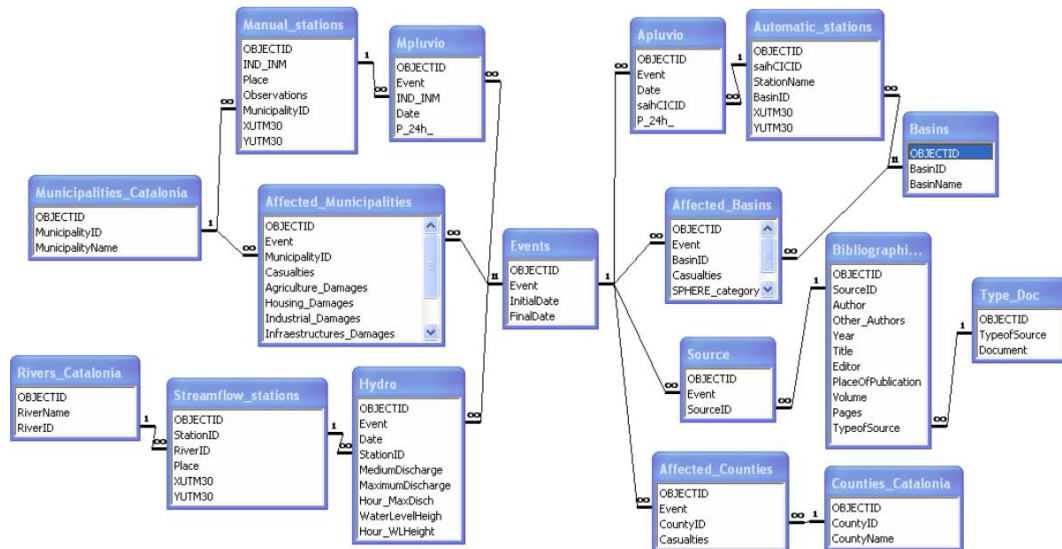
Manual_stations
OBJECTID
IND_INM
Place
Observations
MunicipalityID
XUTM30
YUTM30

Mpluvio
OBJECTID
Event
IND_INM
Date
P_24h_

Apluvio
OBJECTID
Event
Date
saihCICID
P_24h_

Automatic_stations
OBJECTID
saihCICID
StationName
BasinID
XUTM30
YUTM30

Basins
OBJECTID
BasinID
BasinName

Municipalities_Catalonia
OBJECTID
MunicipalityID
MunicipalityName

Affected_Municipalities
OBJECTID
Event
MunicipalityID
Casualties
Agriculture_Damages
Housing_Damages
Industrial_Damages
Infraestructures_Damages

Events
OBJECTID
Event
InitialDate
FinalDate

Affected_Basins
OBJECTID
Event
BasinID
Casualties
SPHERE_category

Bibliographi...
OBJECTID
SourceID
Author
Other_Authors
Year
Title
Editor
PlaceOfPublication
Volume
Pages
TypeofSource

Type_Doc
OBJECTID
TypeofSource
Document

Rivers_Catalonia
OBJECTID
RiverName
RiverID

Streamflow_stations
OBJECTID
StationID
RiverID
Place
XUTM30
YUTM30

Hydro
OBJECTID
Event
Date
StationID
MediumDischarge
MaximumDischarge
Hour_MaxDisch
WaterLevelHeigh
Hour_WLHeight

Source
OBJECTID
Event
SourceID

Affected_Counties
OBJECTID
Event
CountyID
Casualties

Counties_Catalonia
OBJECTID
CountyID
CountyName

1 ∞ 1 ∞ 1 ∞ 1 ∞ 1 ∞ 1 ∞ 1 ∞ 1 ∞ 1 ∞ 1 ∞ 1 ∞ 1 ∞ 1 ∞ 1 ∞ 1 ∞